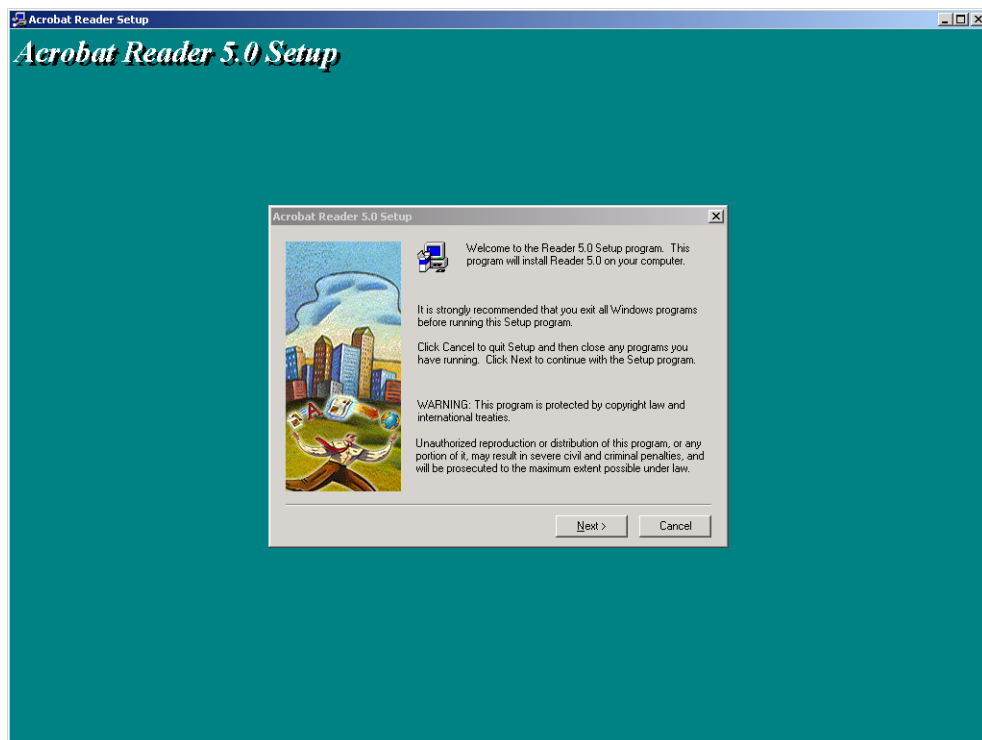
Acrobat Reader Setup

Acrobat Reader 5.0 Setup

Acrobat Reader 5.0 Setup

Welcome to the Reader 5.0 Setup program. This program will install Reader 5.0 on your computer.

It is strongly recommended that you exit all Windows programs before running this Setup program.

Click Cancel to quit Setup and then close any programs you have running. Click Next to continue with the Setup program.

WARNING: This program is protected by copyright law and international treaties.

Unauthorized reproduction or distribution of this program, or any portion of it, may result in severe civil and criminal penalties, and will be prosecuted to the maximum extent possible under law.

Next >

Cancel